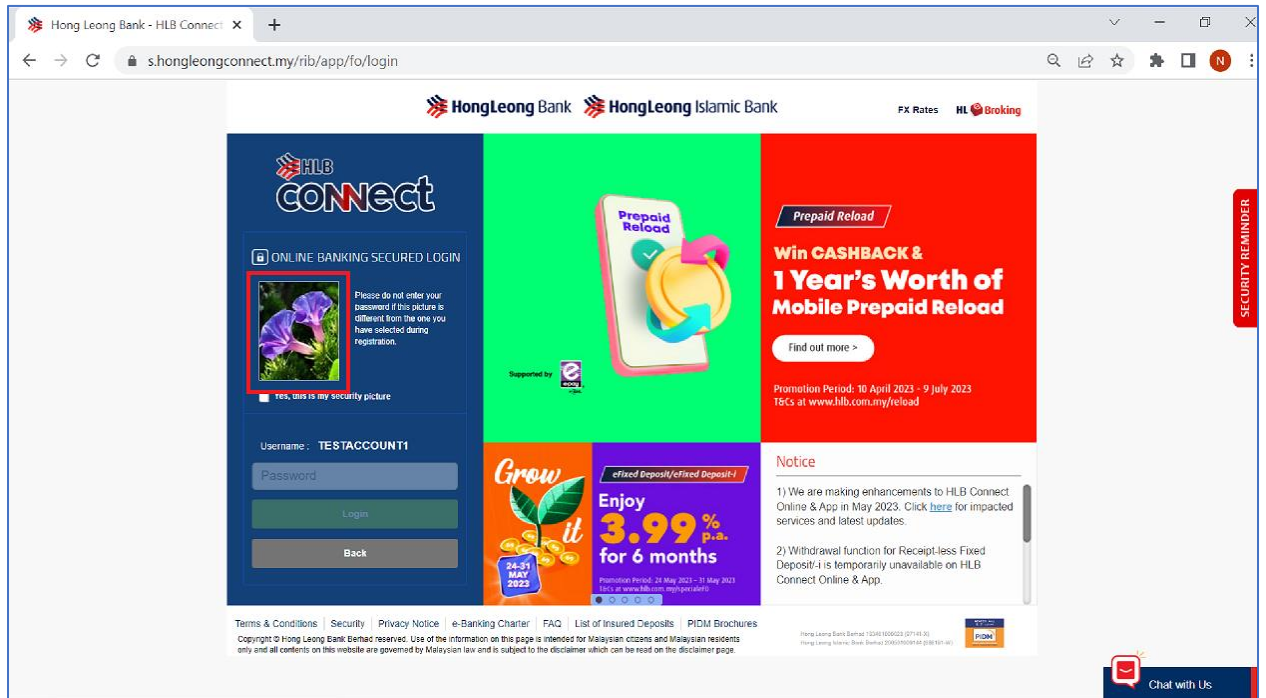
Hong Leong Bank - HLB Connect ×

s.hongleongconnect.my/rib/app/fo/login

N

HongLeong Bank HongLeong Islamic Bank

FX Rates HL Broking

HLB CONNECT

ONLINE BANKING SECURED LOGIN

Please do not enter your password if this picture is different from the one you have selected during registration.

Yes, this is my security picture

Username : TESTACCOUNT1

Password

Login

Back

Prepaid Reload

Supported by

Prepaid Reload

Win CASHBACK & 1 Year's Worth of Mobile Prepaid Reload

Find out more >

Promotion Period: 10 April 2023 - 9 July 2023
T&Cs at www.hlb.com.my/reload

Grow it

24-31 MAY 2023

eFixed Deposit/eFixed Deposit-i

Enjoy 3.99% p.a. for 6 months

Promotion Period: 24 May 2023 – 31 May 2023
T&Cs at www.hlb.com.my/specialFD

Notice

1) We are making enhancements to HLB Connect Online & App in May 2023. Click here for impacted services and latest updates.

2) Withdrawal function for Receipt-less Fixed Deposit/-i is temporarily unavailable on HLB Connect Online & App.

SECURITY REMINDER

Terms & Conditions | Security | Privacy Notice | e-Banking Charter | FAQ | List of Insured Deposits | PIDM Brochures

Copyright © Hong Leong Bank Berhad reserved. Use of the information on this page is intended for Malaysian citizens and Malaysian residents only and all contents on this website are governed by Malaysian law and is subject to the disclaimer which can be read on the disclaimer page.

PIDM

Chat with Us